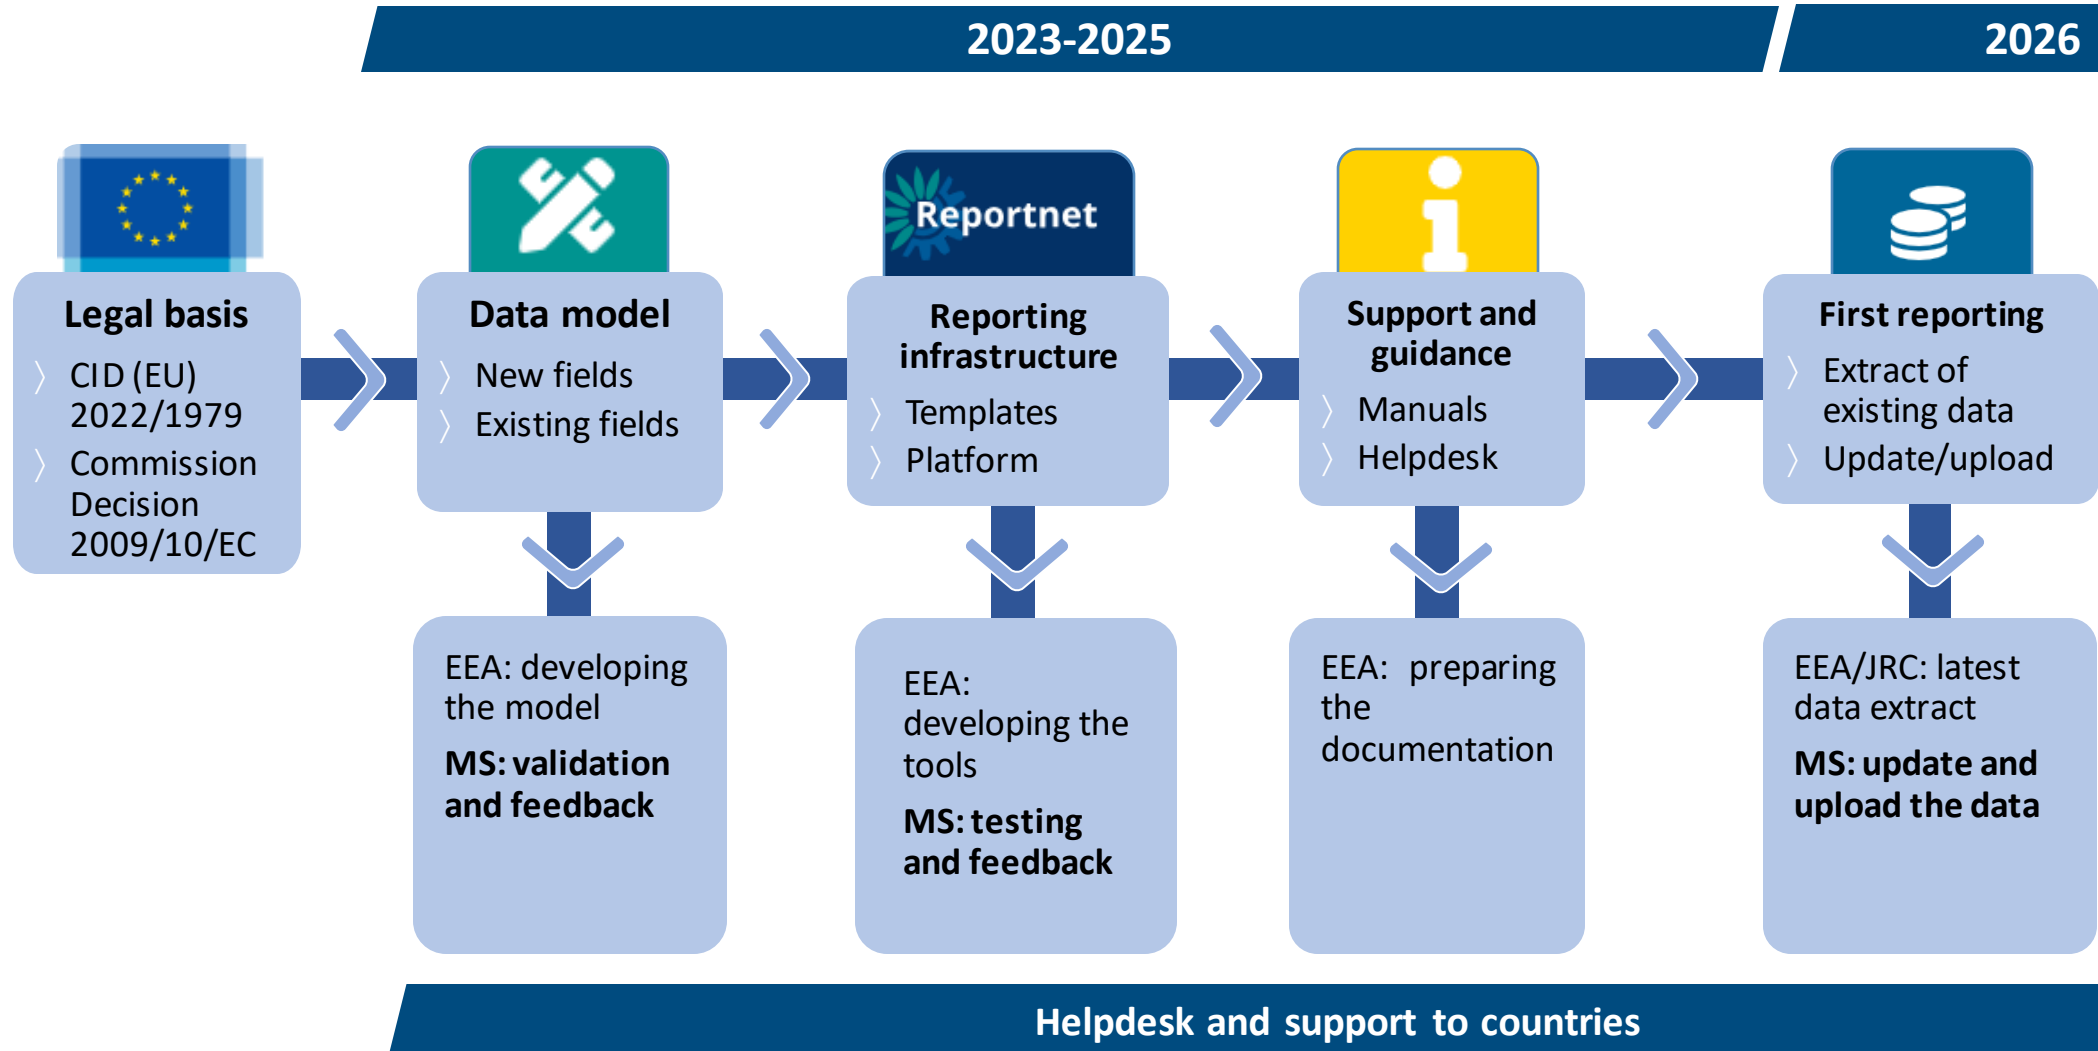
2023-2025

2026

Legal basis

CID (EU) 2022/1979

Commission Decision 2009/10/EC

Data model

New fields

Existing fields

Reportnet

Reporting infrastructure

Templates

Platform

Support and guidance

Manuals

Helpdesk

First reporting

Extract of existing data

Update/upload

EEA: developing the model

**MS: validation and feedback**

EEA: developing the tools

**MS: testing and feedback**

EEA: preparing the documentation

EEA/JRC: latest data extract

**MS: update and upload the data**

Helpdesk and support to countries